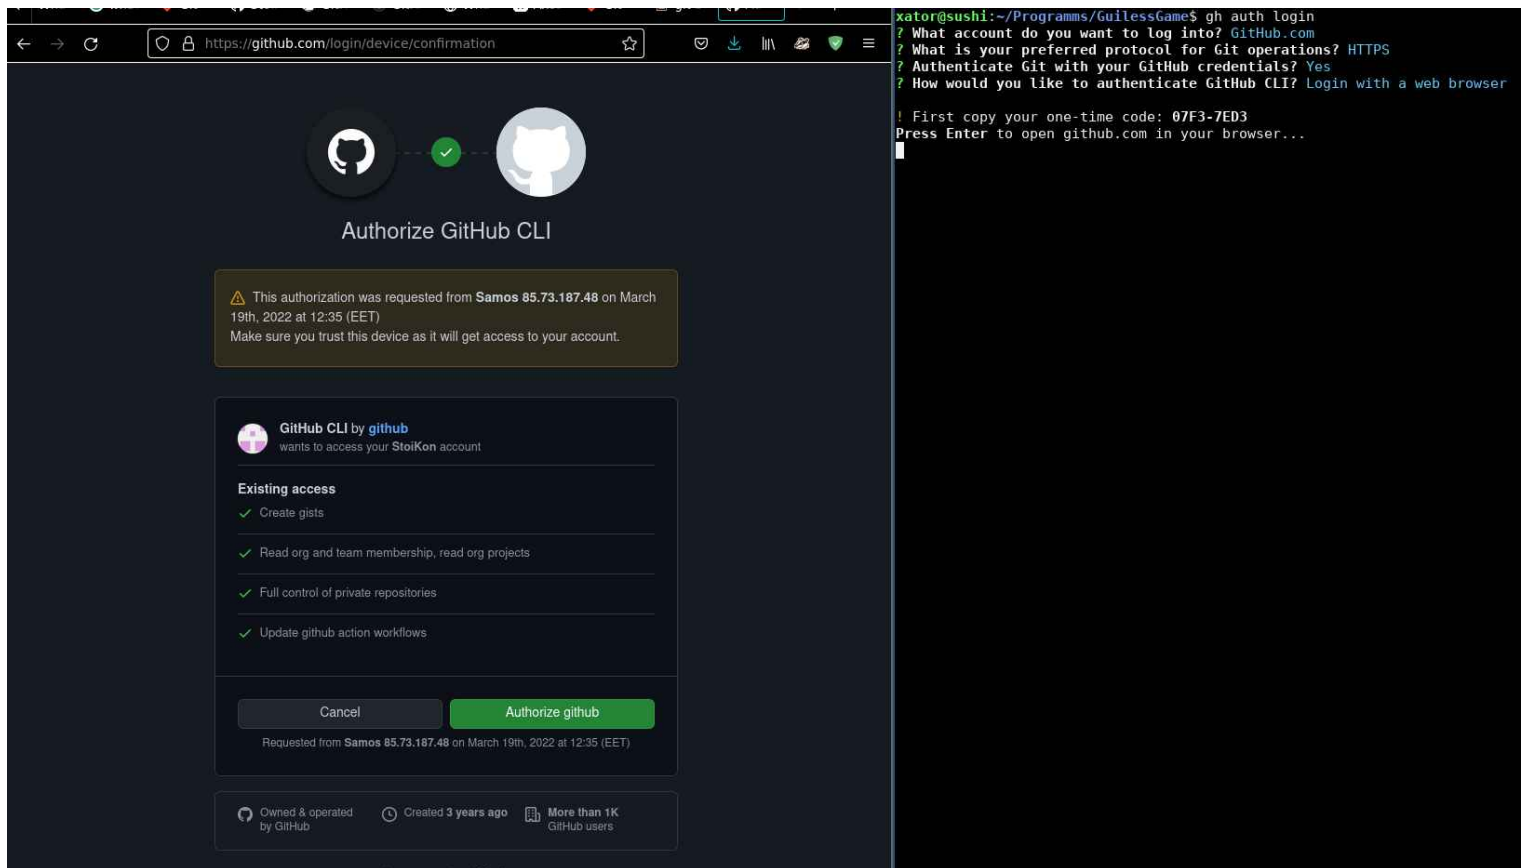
https://github.com/login/device/confirmation

Authorize GitHub CLI

This authorization was requested from **Samos 85.73.187.48** on March 19th, 2022 at 12:35 (EET)
Make sure you trust this device as it will get access to your account.

GitHub CLI by github
wants to access your StoiKon account

Existing access
Create gists
Read org and team membership, read org projects
Full control of private repositories
Update github action workflows

Cancel
Authorize github

Requested from Samos 85.73.187.48 on March 19th, 2022 at 12:35 (EET)

Owned & operated by GitHub
Created 3 years ago
More than 1K GitHub users

xator@sushi:~/Programms/GuilessGame$ gh auth login
? What account do you want to log into? GitHub.com
? What is your preferred protocol for Git operations? HTTPS
? Authenticate Git with your GitHub credentials? Yes
? How would you like to authenticate GitHub CLI? Login with a web browser

! First copy your one-time code: 07F3-7ED3
Press Enter to open github.com in your browser...